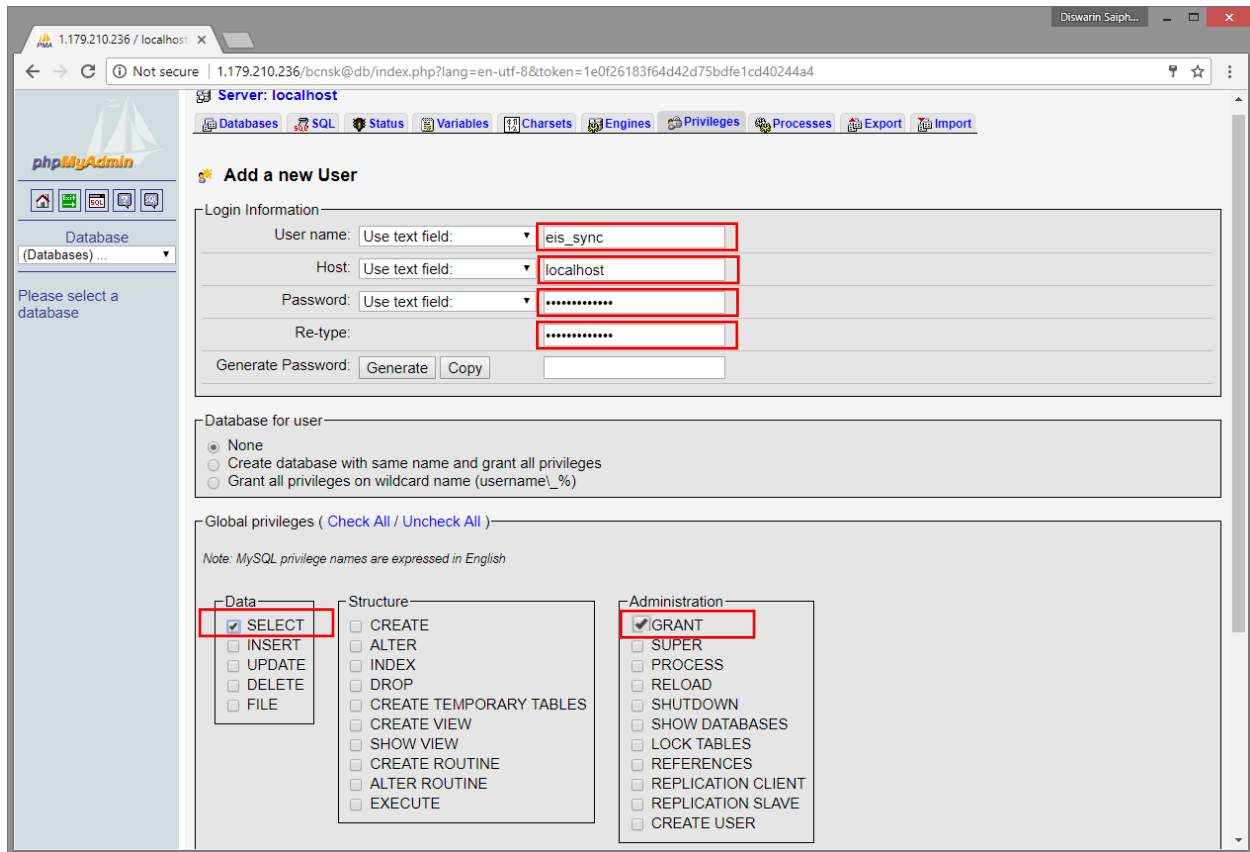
1.179.210.236 / localhost ×

Diswarin Saiph...

Not secure 1.179.210.236/bcnsk@db/index.php?lang=en-utf-8&token=1e0f26183f64d42d75bdfe1cd40244a4

phpMyAdmin

Database
(Databases) ...

Please select a database

Server: localhost

Databases SQL Status Variables Charsets Engines Privileges Processes Export Import

Add a new User

Login Information
User name: Use text field: eis_sync
Host: Use text field: localhost
Password: Use text field: ••••••••••••
Re-type: ••••••••••••
Generate Password: Generate Copy

Database for user
None
Create database with same name and grant all privileges
Grant all privileges on wildcard name (username\_%)

Global privileges ( Check All / Uncheck All )

Note: MySQL privilege names are expressed in English

Data
SELECT
INSERT
UPDATE
DELETE
FILE

Structure
CREATE
ALTER
INDEX
DROP
CREATE TEMPORARY TABLES
CREATE VIEW
SHOW VIEW
CREATE ROUTINE
ALTER ROUTINE
EXECUTE

Administration
GRANT
SUPER
PROCESS
RELOAD
SHUTDOWN
SHOW DATABASES
LOCK TABLES
REFERENCES
REPLICATION CLIENT
REPLICATION SLAVE
CREATE USER